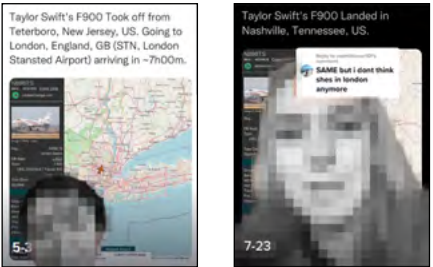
Taylor Swift's F900 Took off from Teterboro, New Jersey, US. Going to London, England, GB (STN, London Stansted Airport) arriving in ~7h00m.

5-3

Taylor Swift's F900 Landed in Nashville, Tennessee, US.

SAME but i dont think shes in london anymore

7-23